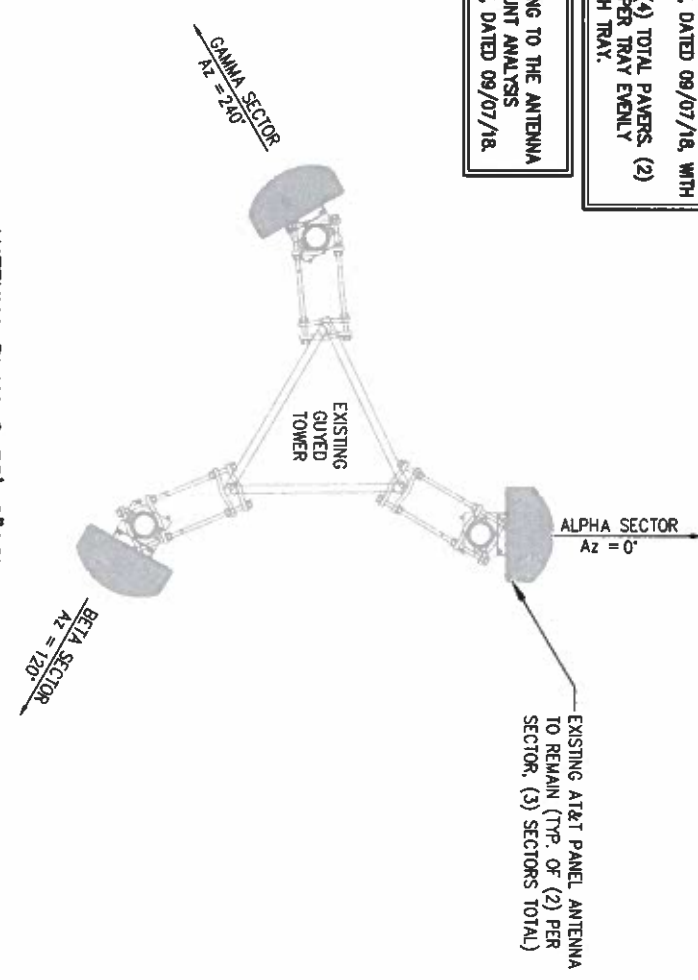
, DATED 08/07/18, WITH (4) TOTAL PAVERS. (2) PER TRAY EVENLY H TRAY.

NG TO THE ANTENNA UNT ANALYSIS , DATED 09/07/18.

GAMMA SECTOR
Az = 240°

EXISTING GUYED TOWER

ALPHA SECTOR
Az = 0°

EXISTING AT&T PANEL ANTENNA TO REMAIN (TYP. OF (2) PER SECTOR, (3) SECTORS TOTAL)

BETA SECTOR
Az = 120°